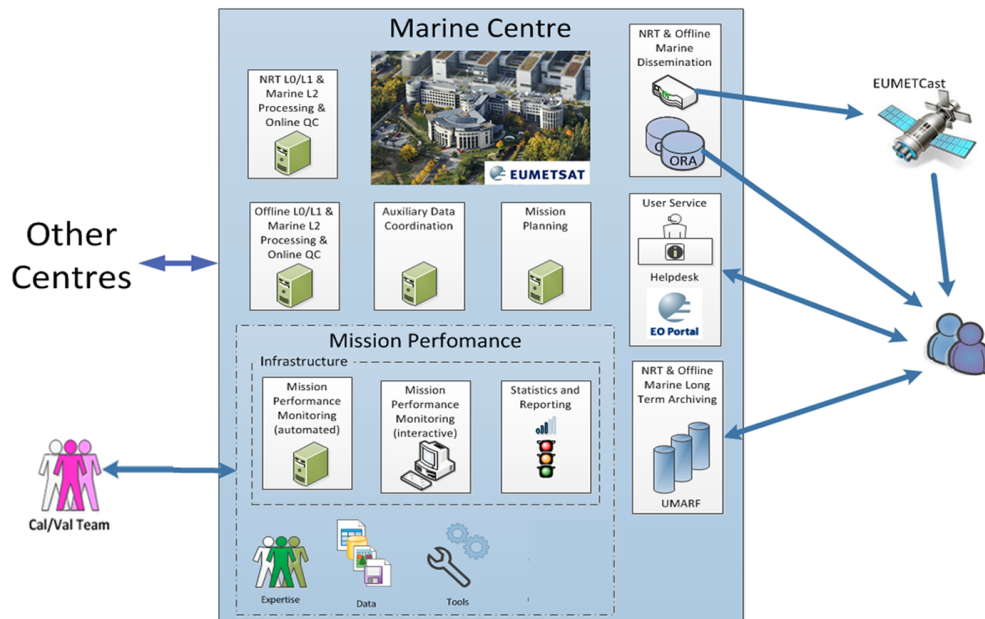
Marine Centre

NRT L0/L1 & Marine L2 Processing & Online QC

EUMETSAT

NRT & Offline Marine Dissemination

ORA

EUMETCast

Offline L0/L1 & Marine L2 Processing & Online QC

Auxiliary Data Coordination

Mission Planning

User Service

Helpdesk

EO Portal

Other Centres

Mission Perfomance

Infrastructure

Mission Performance Monitoring (automated)

Mission Performance Monitoring (interactive)

Statistics and Reporting

NRT & Offline Marine Long Term Archiving

UMARF

Cal/Val Team

Expertise

Data

Tools